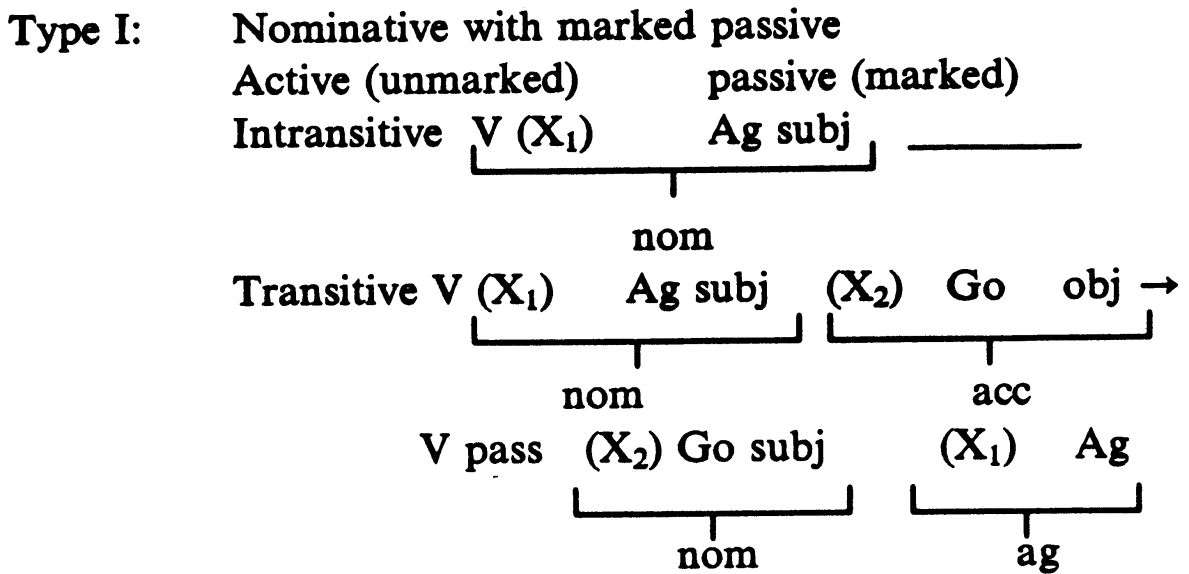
Type I: Nominative with marked passive
Active (unmarked) passive (marked)
Intransitive V ($X_1$) Ag subj ______

nom
Transitive V ($X_1$) Ag subj ($X_2$) Go obj →

nom acc
V pass ($X_2$) Go subj ($X_1$) Ag

nom ag